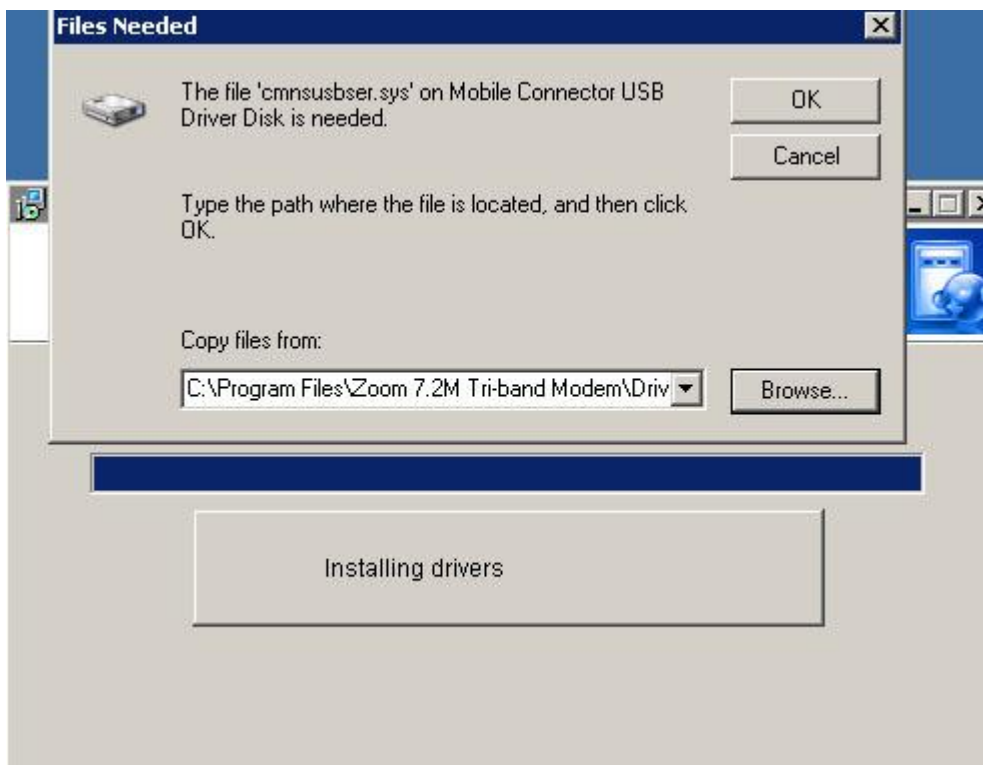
Files Needed

The file 'cmnsusbser.sys' on Mobile Connector USB Driver Disk is needed.

OK

Cancel

Type the path where the file is located, and then click OK.

Copy files from:

C:\Program Files\Zoom 7.2M Tri-band Modem\Driv

Browse...

Installing drivers